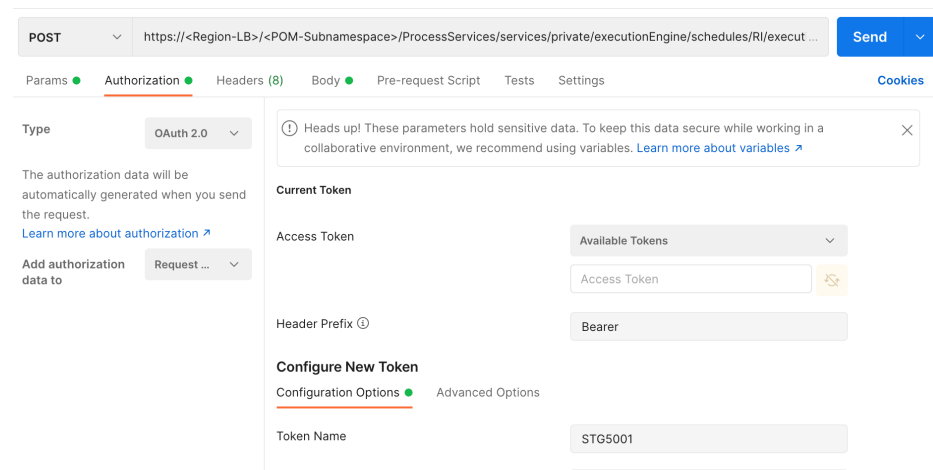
POST https://<Region-LB>/<POM-Subnamespace>/ProcessServices/services/private/executionEngine/schedules/RI/execut ... Send

Params Authorization Headers (8) Body Pre-request Script Tests Settings Cookies

Type OAuth 2.0

The authorization data will be automatically generated when you send the request.
Learn more about authorization ↗

Add authorization data to Request ...

Heads up! These parameters hold sensitive data. To keep this data secure while working in a collaborative environment, we recommend using variables. Learn more about variables ↗

Current Token

Access Token Available Tokens

Access Token

Header Prefix Bearer

Configure New Token

Configuration Options Advanced Options

Token Name STG5001